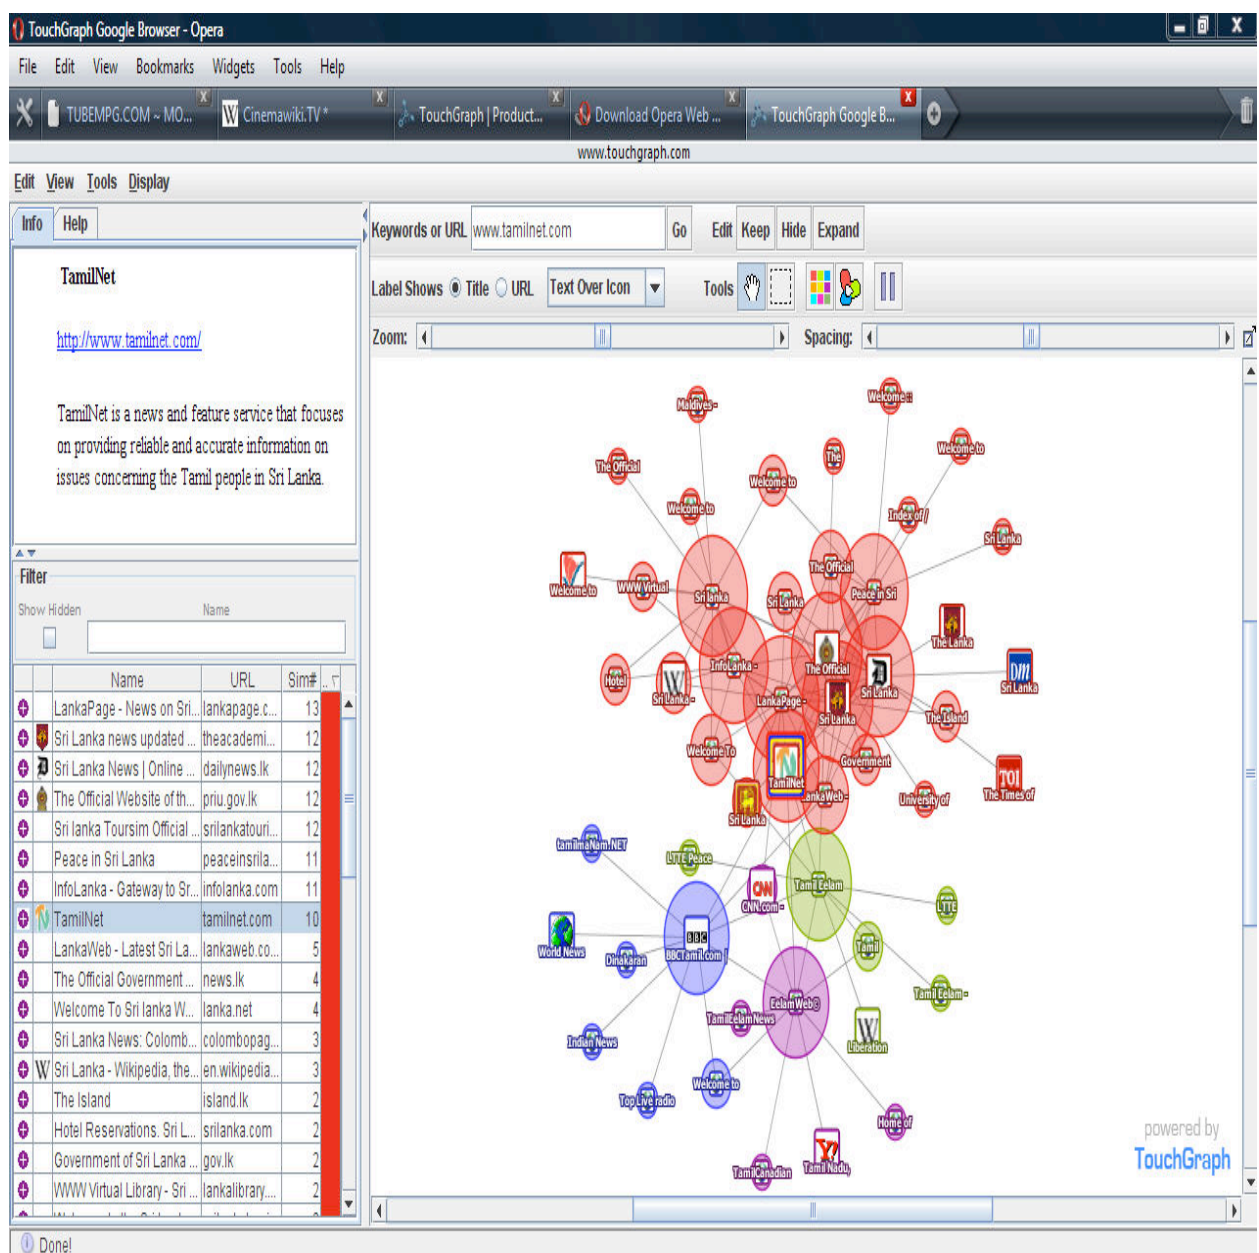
TouchGraph Google Browser - Opera

File Edit View Bookmarks Widgets Tools Help

TUBEMPG.COM ~ MO... Cinemawiki.TV * TouchGraph | Product... Download Opera Web ... TouchGraph Google B...

www.touchgraph.com

Edit View Tools Display

Info Help

TamilNet

http://www.tamilnet.com/

TamilNet is a news and feature service that focuses on providing reliable and accurate information on issues concerning the Tamil people in Sri Lanka.

Filter

Show Hidden Name

| Name | URL | Sim# |
|---|---|---|
| LankaPage - News on Sri... | lankapage.c... | 13 |
| Sri Lanka news updated ... | theacademi... | 12 |
| Sri Lanka News \| Online ... | dailynews.lk | 12 |
| The Official Website of th... | priu.gov.lk | 12 |
| Sri lanka Toursim Official ... | srilankatouri... | 12 |
| Peace in Sri Lanka | peaceinsrila... | 11 |
| InfoLanka - Gateway to Sr... | infolanka.com | 11 |
| TamilNet | tamilnet.com | 10 |
| LankaWeb - Latest Sri La... | lankaweb.co... | 5 |
| The Official Government ... | news.lk | 4 |
| Welcome To Sri lanka W... | lanka.net | 4 |
| Sri Lanka News: Colomb... | colombopag... | 3 |
| Sri Lanka - Wikipedia, the... | en.wikipedia... | 3 |
| The Island | island.lk | 2 |
| Hotel Reservations. Sri L... | srilanka.com | 2 |
| Government of Sri Lanka ... | gov.lk | 2 |
| WWW Virtual Library - Sri ... | lankalibrary... | 2 |

Keywords or URL www.tamilnet.com Go Edit Keep Hide Expand

Label Shows Title URL Text Over Icon Tools

Zoom: Spacing:

Maldives- Welcome :: The Official Welcome to The Welcome to Welcome to Index of / Sri Lanka Welcome to WWW Virtual Sri lanka Sri Lanka The Official Peace in Sri The Lanka Hotel Sri Lanka InfoLanka The Official Sri Lanka Sri Lanka LankaPage Sri Lanka The Island Welcome To Government TamilNet LankaWeb University of The Times of Sri Lanka tamilnaNam.NET LTTE Peace CNN.com Tamil Eelam LTTE World News BBCTamil.com Dinakaran Tamil Tamil Eelam EelamWeb TamilEelamNews Liberation Indian News Welcome to Top Live radio Home of TamilCanadian Tamil Nadu

powered by TouchGraph

Done!